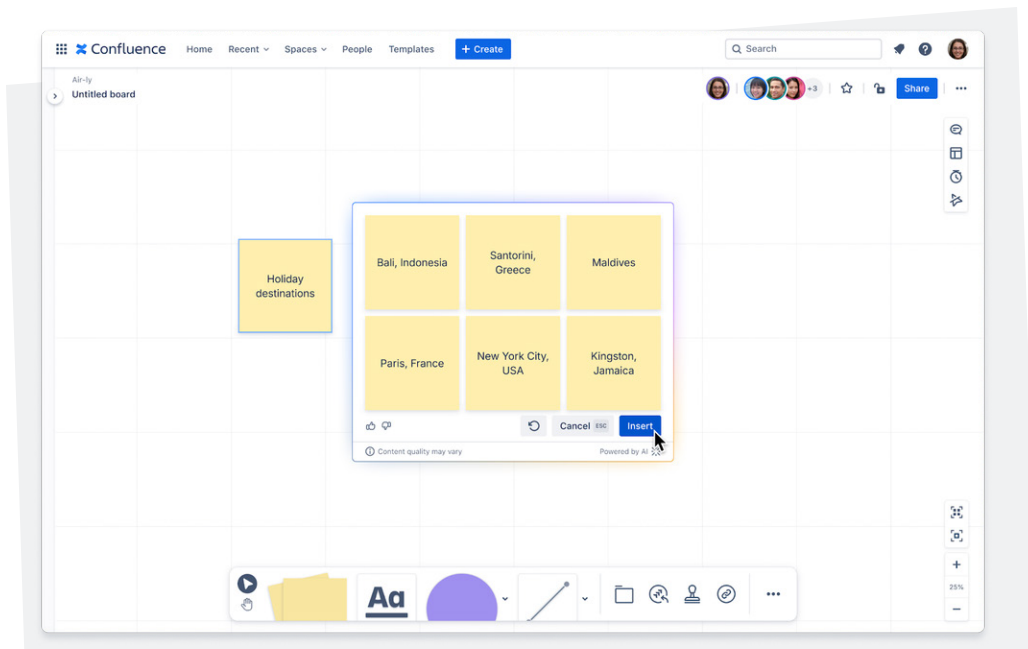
Confluence Home Recent Spaces People Templates + Create Search

Air-ly
Untitled board

+3 Share

Holiday destinations

Bali, Indonesia

Santorini, Greece

Maldives

Paris, France

New York City, USA

Kingston, Jamaica

Cancel ESC Insert

Content quality may vary

Powered by AI

Aa

25%